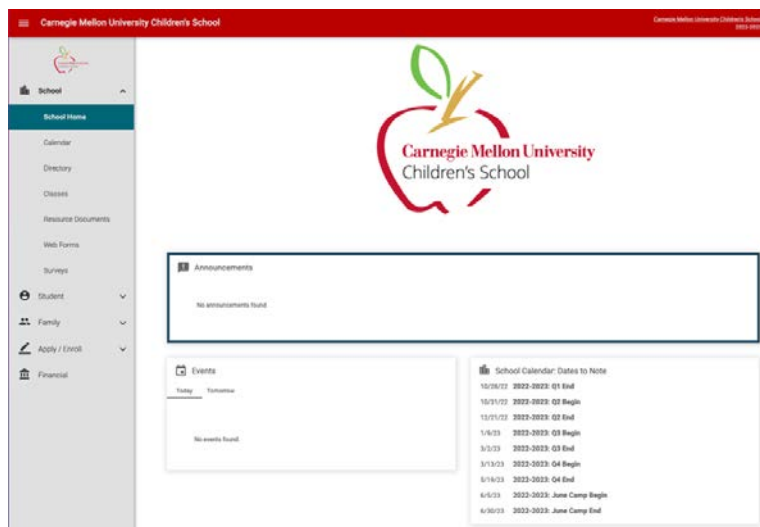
Carnegie Mellon University Children's School

Carnegie Mellon University Children's School
2022-2023

School

School Home

Calendar

Directory

Classes

Resource Documents

Web Forms

Surveys

Student

Family

Apply / Enroll

Financial

Carnegie Mellon University
Children's School

Announcements

No announcements found.

Events

Today Tomorrow

No events found.

School Calendar: Dates to Note

| | |
|---|---|
| 10/26/22 | 2022-2023: Q1 End |
| 10/31/22 | 2022-2023: Q2 Begin |
| 12/21/22 | 2022-2023: Q2 End |
| 1/9/23 | 2022-2023: Q3 Begin |
| 3/2/23 | 2022-2023: Q3 End |
| 3/13/23 | 2022-2023: Q4 Begin |
| 5/19/23 | 2022-2023: Q4 End |
| 6/5/23 | 2022-2023: June Camp Begin |
| 6/30/23 | 2022-2023: June Camp End |